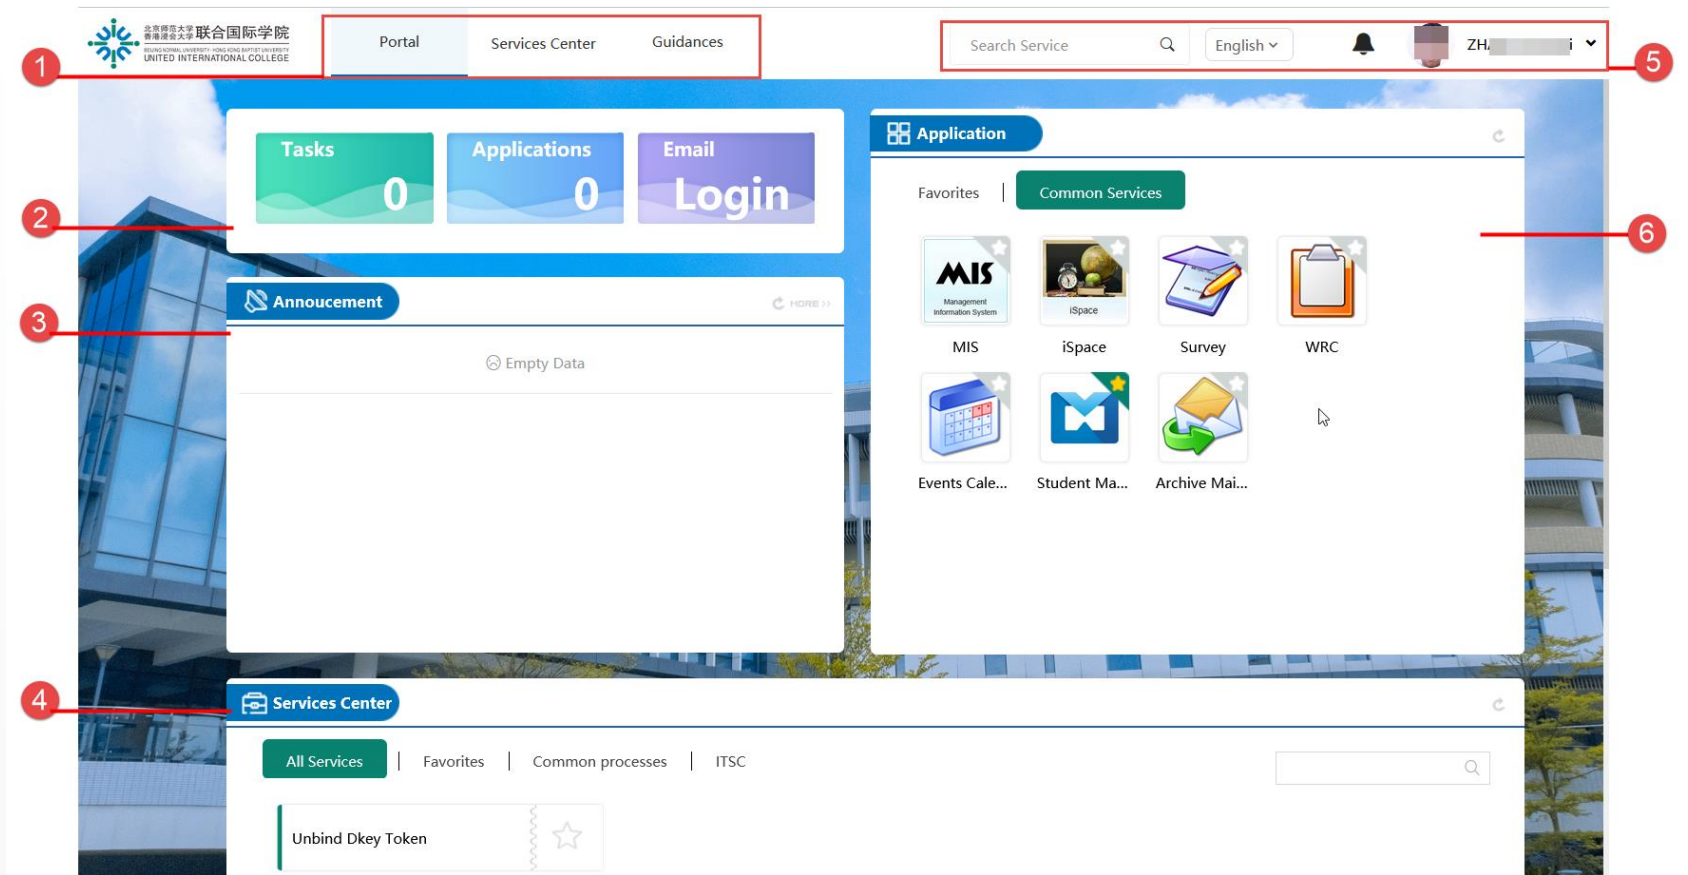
北京师范大学香港浸会大学联合国际学院
BEIJING NORMAL UNIVERSITY · HONG KONG BAPTIST UNIVERSITY
UNITED INTERNATIONAL COLLEGE

Portal
Services Center
Guidances

1

Search Service
English
ZH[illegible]

5

Tasks
0

Applications
0

Email
Login

2

Annoucement
MORE

3

Empty Data

Application

Favorites
Common Services

6

MIS
Management Information System
MIS

iSpace
iSpace

Survey

WRC

Events Cale...

Student Ma...

Archive Mai...

4

Services Center

All Services
Favorites
Common processes
ITSC

Unbind Dkey Token